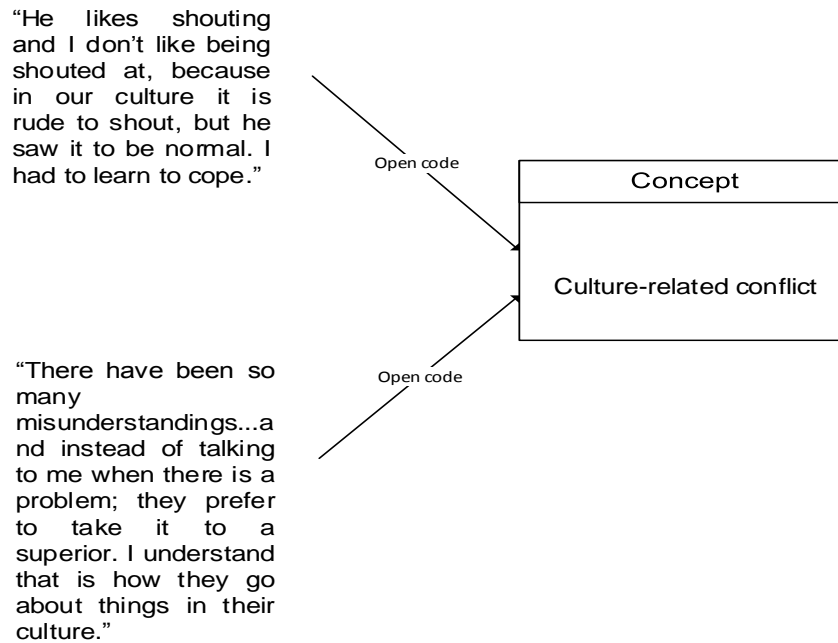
"He likes shouting and I don't like being shouted at, because in our culture it is rude to shout, but he saw it to be normal. I had to learn to cope."

Open code

Concept

Culture-related conflict

Open code

"There have been so many misunderstandings...and instead of talking to me when there is a problem; they prefer to take it to a superior. I understand that is how they go about things in their culture."